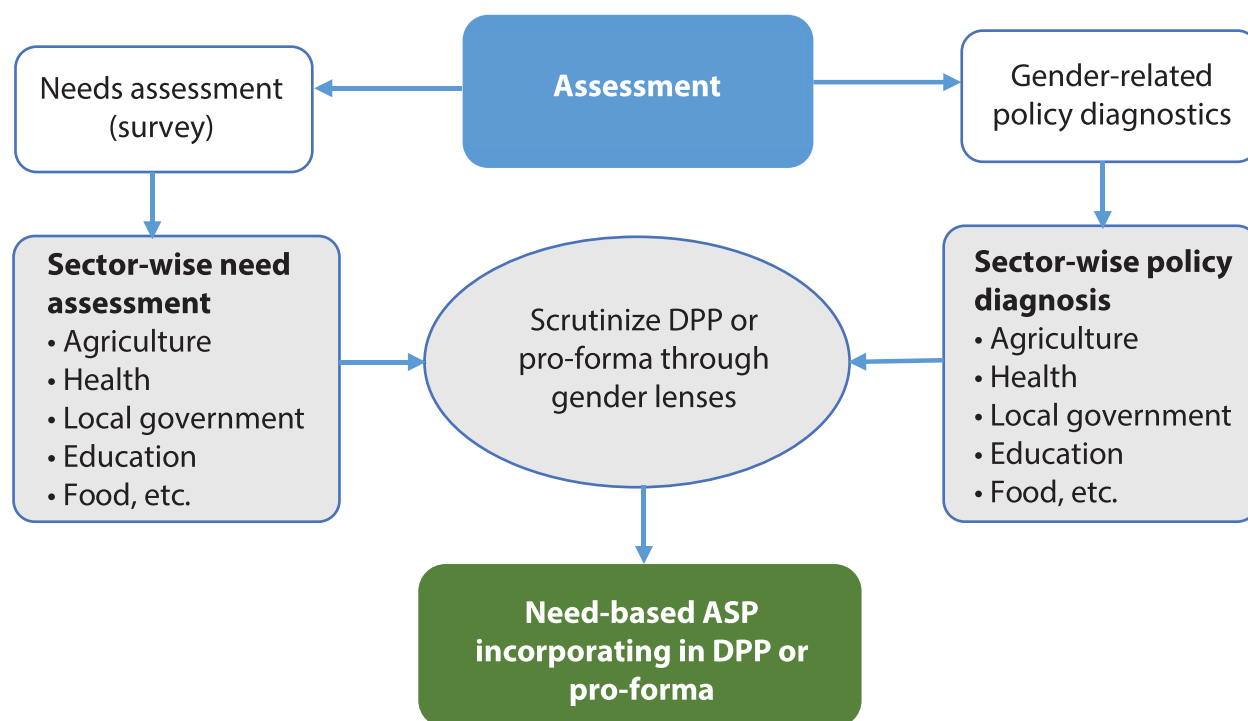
Needs assessment (survey)

Assessment

Gender-related policy diagnostics

Sector-wise need assessment
• Agriculture
• Health
• Local government
• Education
• Food, etc.

Scrutinize DPP or pro-forma through gender lenses

Sector-wise policy diagnosis
• Agriculture
• Health
• Local government
• Education
• Food, etc.

Need-based ASP incorporating in DPP or pro-forma